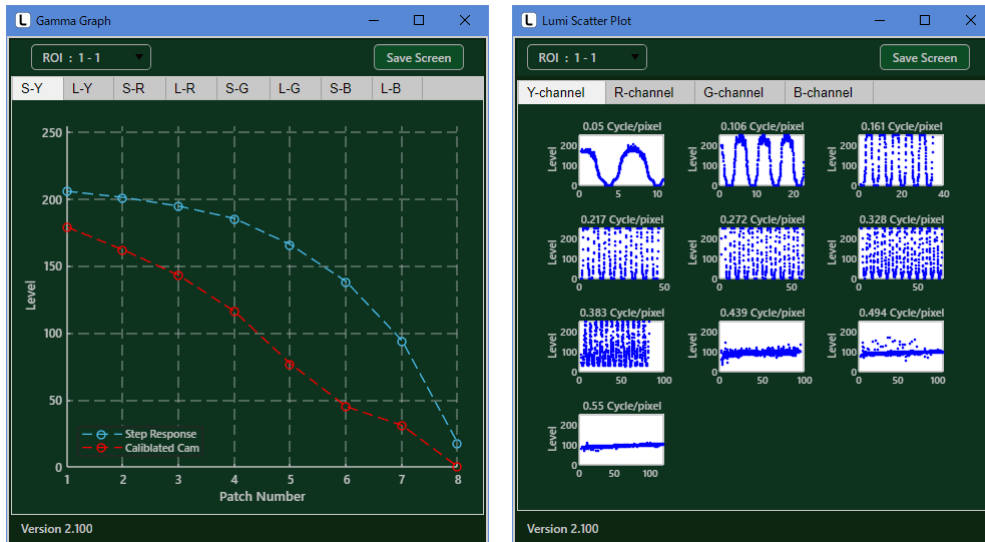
L Gamma Graph

ROI : 1 - 1

Save Screen

S-Y | L-Y | S-R | L-R | S-G | L-G | S-B | L-B

250
200
150
100
50
0

Level

1 2 3 4 5 6 7 8

Patch Number

Step Response
Calibiated Cam

Version 2.100

L Lumi Scatter Plot

ROI : 1 - 1

Save Screen

Y-channel | R-channel | G-channel | B-channel

0.05 Cycle/pixel
Level
200
100
0
0 5 10

0.106 Cycle/pixel
Level
200
100
0
0 10 20

0.161 Cycle/pixel
Level
200
100
0
0 20 40

0.217 Cycle/pixel
Level
200
100
0
0 50

0.272 Cycle/pixel
Level
200
100
0
0 50

0.328 Cycle/pixel
Level
200
100
0
0 50

0.383 Cycle/pixel
Level
200
100
0
0 50 100

0.439 Cycle/pixel
Level
200
100
0
0 50 100

0.494 Cycle/pixel
Level
200
100
0
0 50 100

0.55 Cycle/pixel
Level
200
100
0
0 50 100

Version 2.100